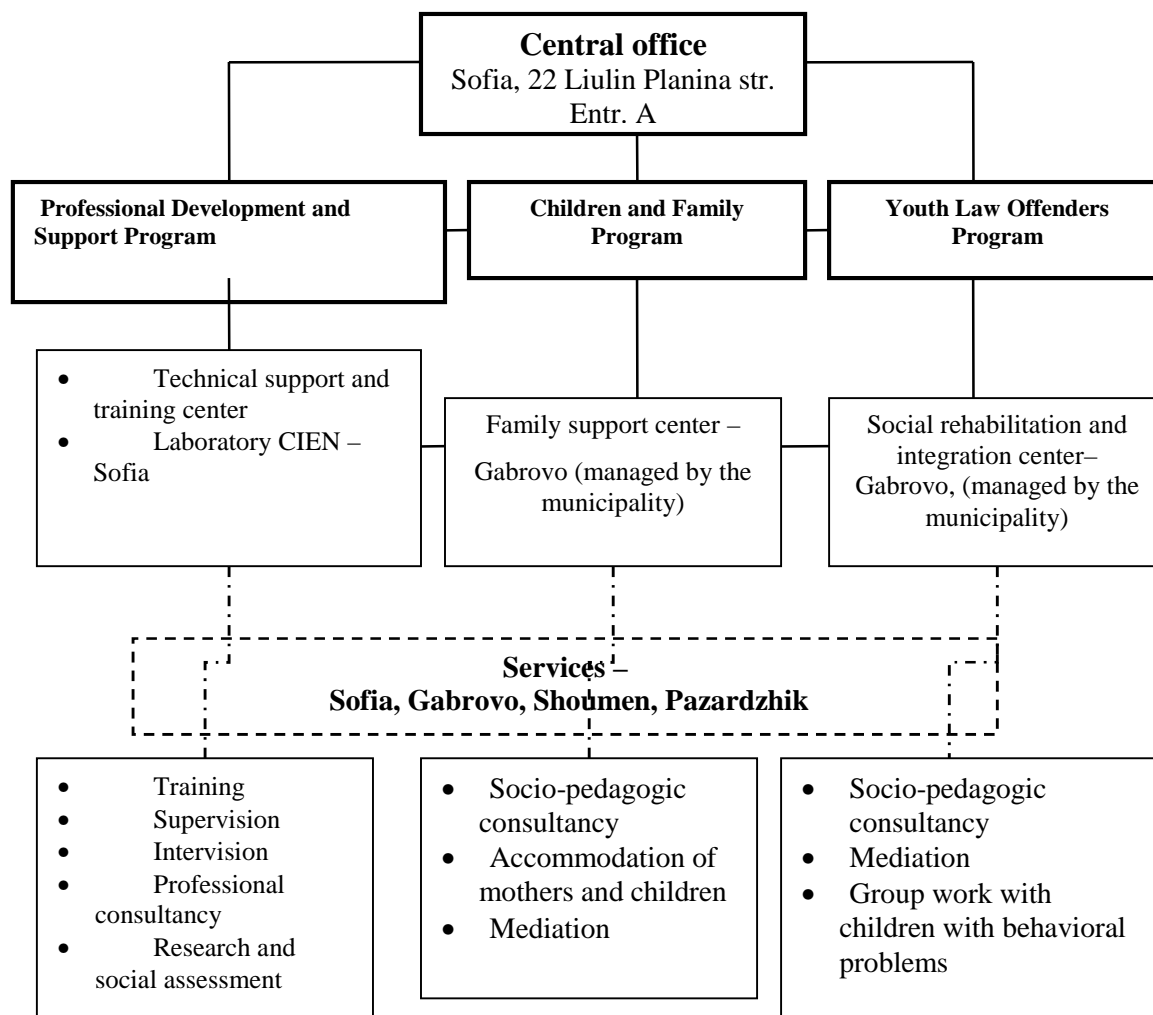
**Central office**
Sofia, 22 Liulin Planina str. Entr. A

**Professional Development and Support Program**

**Children and Family Program**

**Youth Law Offenders Program**

- Technical support and training center
- Laboratory CIEN – Sofia

Family support center – Gabrovo (managed by the municipality)

Social rehabilitation and integration center– Gabrovo, (managed by the municipality)

**Services – Sofia, Gabrovo, Shoumen, Pazardzhik**

- Training
- Supervision
- Intervision
- Professional consultancy
- Research and social assessment

- Socio-pedagogic consultancy
- Accommodation of mothers and children
- Mediation

- Socio-pedagogic consultancy
- Mediation
- Group work with children with behavioral problems